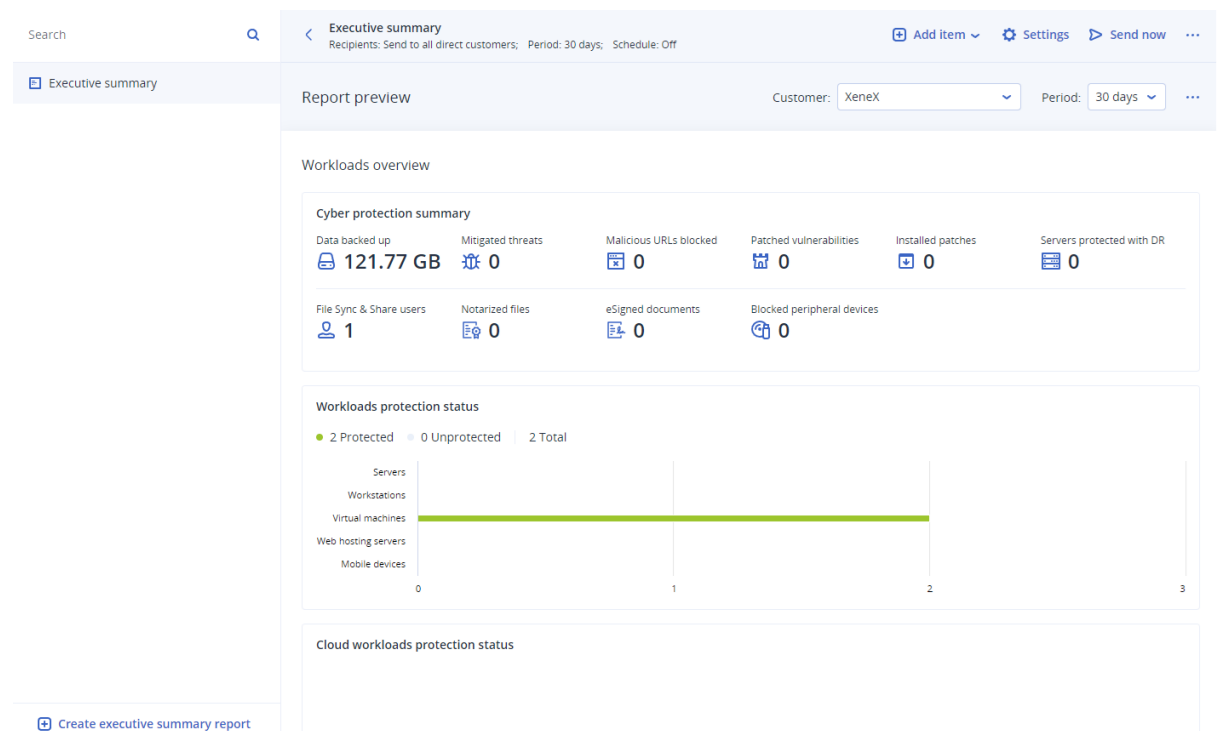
Search

Executive summary

Create executive summary report

Executive summary
Recipients: Send to all direct customers; Period: 30 days; Schedule: Off

Add item Settings Send now ···

Report preview

Customer: XeneX Period: 30 days ···

Workloads overview

Cyber protection summary

| Data backed up | Mitigated threats | Malicious URLs blocked | Patched vulnerabilities | Installed patches | Servers protected with DR |
|---|---|---|---|---|---|
| 121.77 GB | 0 | 0 | 0 | 0 | 0 |

| File Sync & Share users | Notarized files | eSigned documents | Blocked peripheral devices |
|---|---|---|---|
| 1 | 0 | 0 | 0 |

Workloads protection status

2 Protected 0 Unprotected 2 Total

Servers
Workstations
Virtual machines
Web hosting servers
Mobile devices

0 1 2 3

Cloud workloads protection status